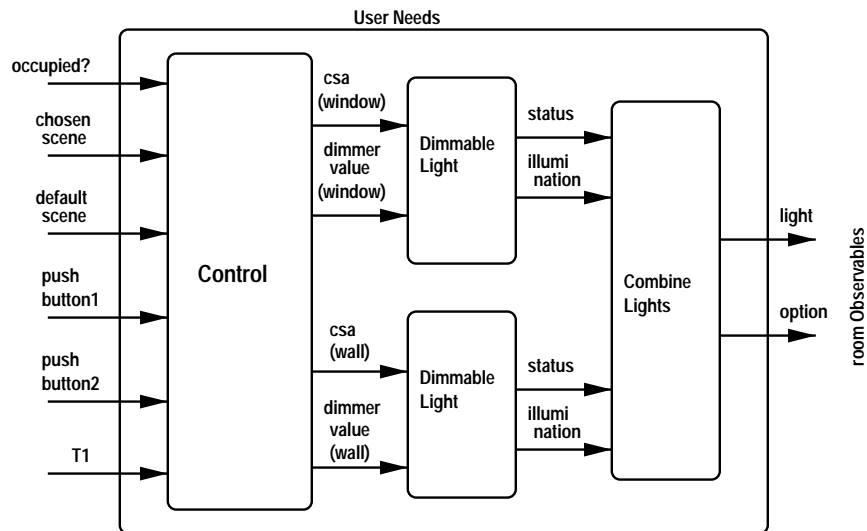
User Needs

occupied?

chosen scene

default scene

push button1

push button2

T1

Control

csa (window)

dimmer value (window)

csa (wall)

dimmer value (wall)

Dimmable Light

Dimmable Light

status

illumi nation

status

illumi nation

Combine Lights

light

option

room Observables